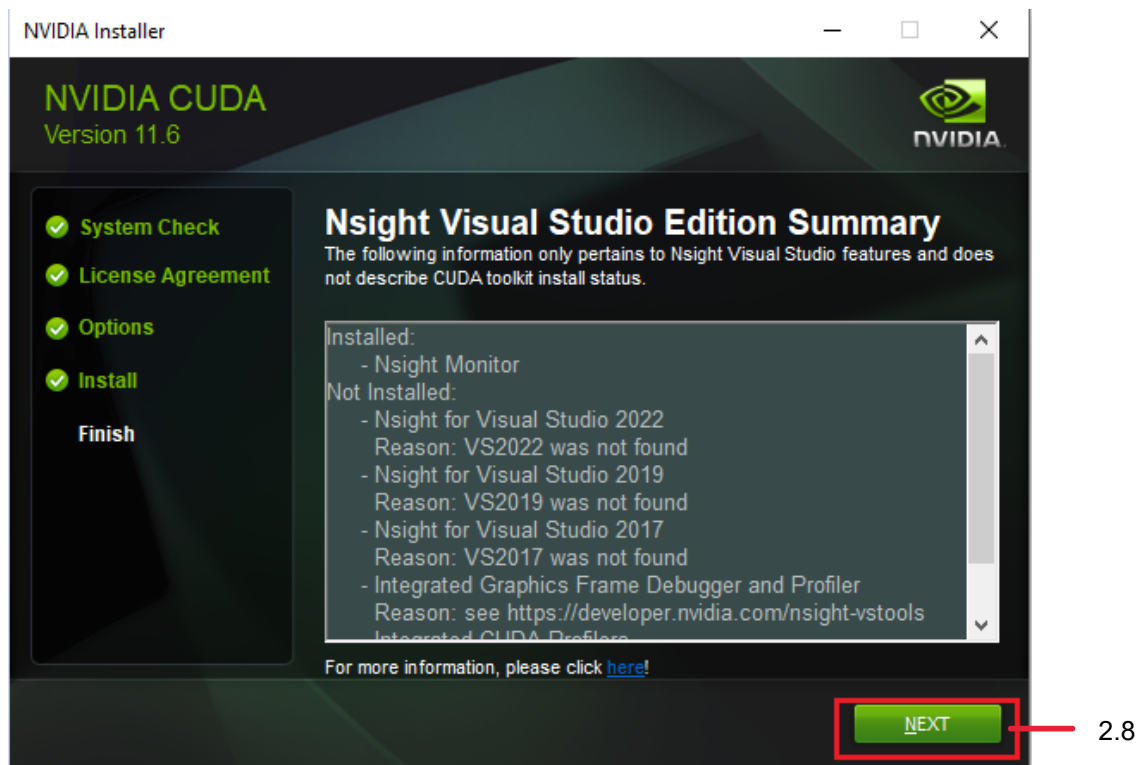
NVIDIA Installer

NVIDIA CUDA
Version 11.6

NVIDIA

System Check
License Agreement
Options
Install
Finish

Nsight Visual Studio Edition Summary
The following information only pertains to Nsight Visual Studio features and does not describe CUDA toolkit install status.

Installed:
- Nsight Monitor
Not Installed:
- Nsight for Visual Studio 2022
Reason: VS2022 was not found
- Nsight for Visual Studio 2019
Reason: VS2019 was not found
- Nsight for Visual Studio 2017
Reason: VS2017 was not found
- Integrated Graphics Frame Debugger and Profiler
Reason: see https://developer.nvidia.com/nsight-vstools
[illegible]

For more information, please click here!

NEXT

2.8